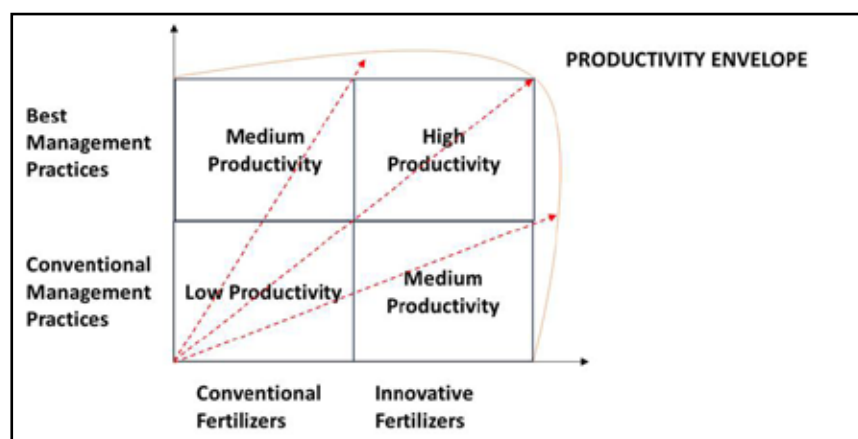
PRODUCTIVITY ENVELOPE

Best Management Practices

Conventional Management Practices

| | | |
|---|---|---|
| Best Management Practices | Medium Productivity | High Productivity |
| Conventional Management Practices | Low Productivity | Medium Productivity |
| | Conventional Fertilizers | Innovative Fertilizers |